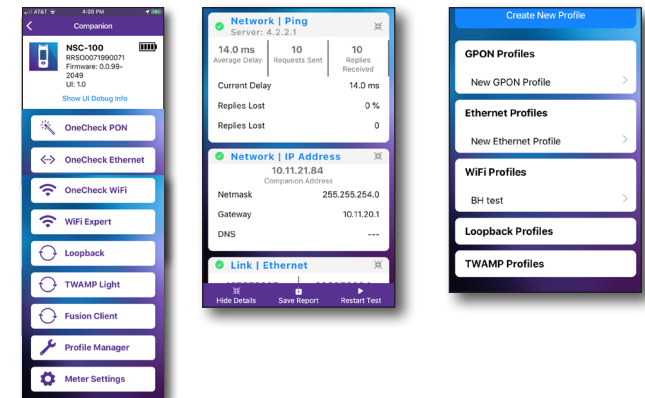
AT&T 4:00 PM

Companion

NSC-100
RRSO071990071
Firmware: 0.0.99-2049
UI: 1.0

Show UI Debug Info

OneCheck PON

OneCheck Ethernet

OneCheck WiFi

WiFi Expert

Loopback

TWAMP Light

Fusion Client

Profile Manager

Meter Settings

Network | Ping
Server: 4.2.2.1

| 14.0 ms Average Delay | 10 Requests Sent | 10 Replies Received |
|---|---|---|

Current Delay 14.0 ms

Replies Lost 0 %

Replies Lost 0

Network | IP Address

10.11.21.84
Companion Address

Netmask 255.255.254.0

Gateway 10.11.20.1

DNS ---

Link | Ethernet

Hide Details Save Report Restart Test

Create New Profile

GPON Profiles

New GPON Profile

Ethernet Profiles

New Ethernet Profile

WiFi Profiles

BH test

Loopback Profiles

TWAMP Profiles